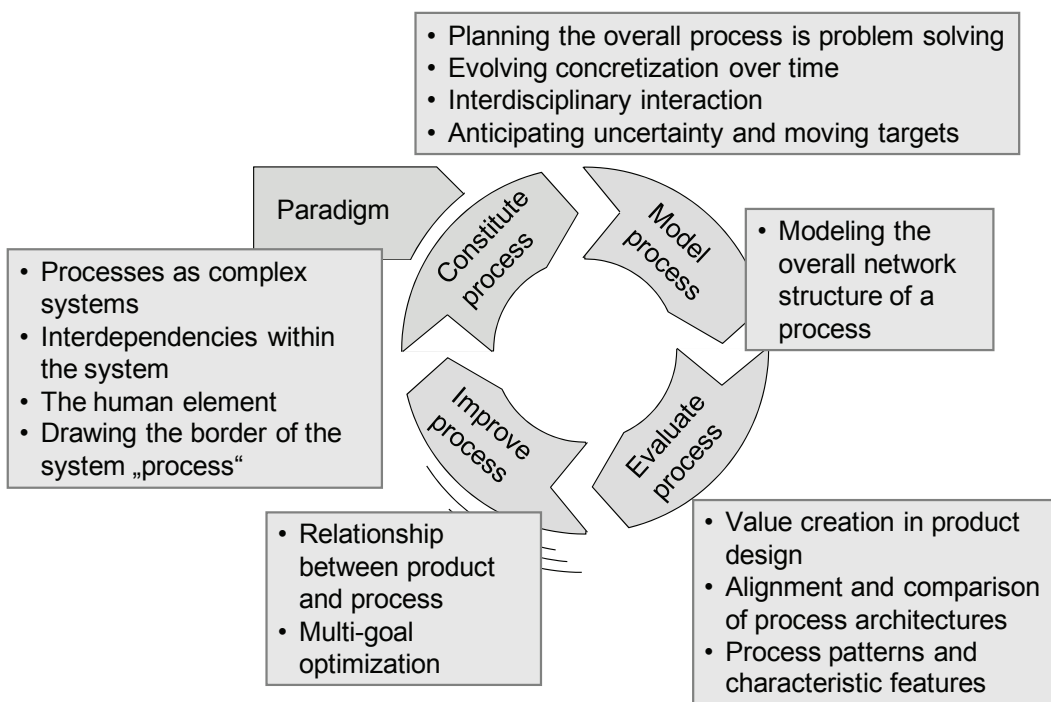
• Planning the overall process is problem solving
• Evolving concretization over time
• Interdisciplinary interaction
• Anticipating uncertainty and moving targets

Paradigm

• Processes as complex systems
• Interdependencies within the system
• The human element
• Drawing the border of the system „process“

Constitute process

Model process

• Modeling the overall network structure of a process

Improve process

Evaluate process

• Relationship between product and process
• Multi-goal optimization

• Value creation in product design
• Alignment and comparison of process architectures
• Process patterns and characteristic features